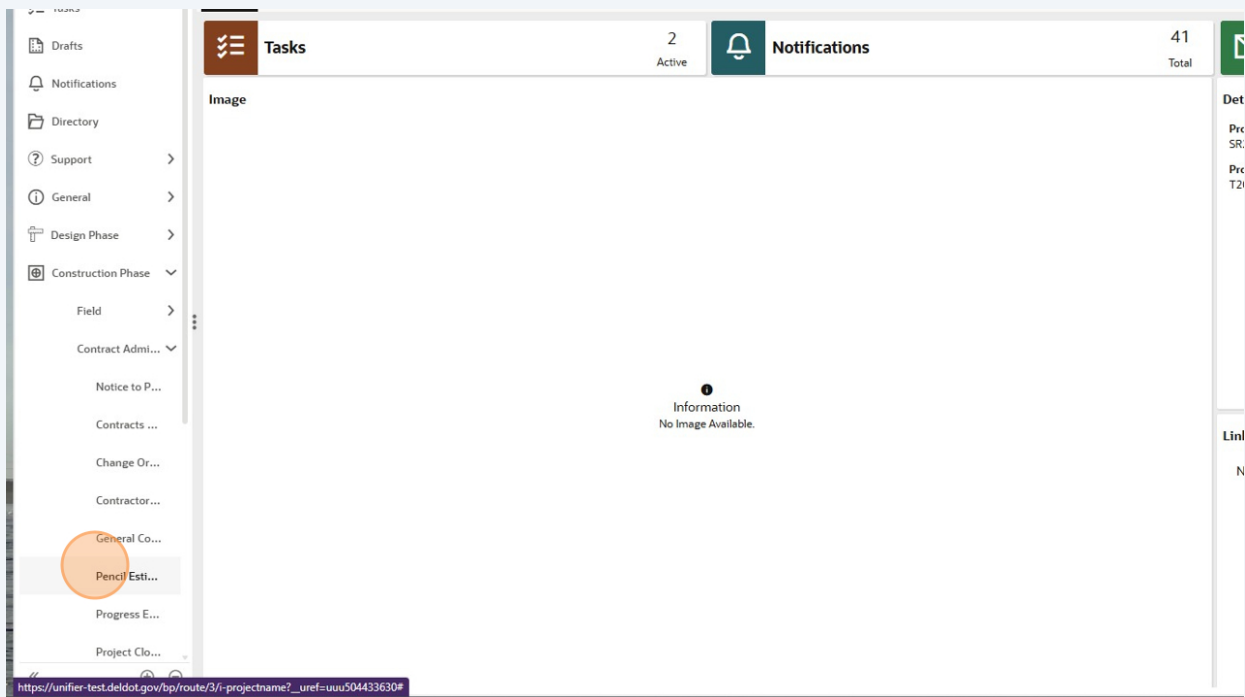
Drafts
Notifications
Directory
Support
General
Design Phase
Construction Phase
Field
Contract Admi...
Notice to P...
Contracts ...
Change Or...
Contractor...
General Co...
Pencil Esti...
Progress E...
Project Clo...

Tasks 2 Active
Notifications 41 Total

Image

Information
No Image Available.

Det
Pro
SR
Pro
T2
Lin
N

https://unifier-test.deldot.gov/bp/route/3/i-projectname?__uref=uuu504433630#